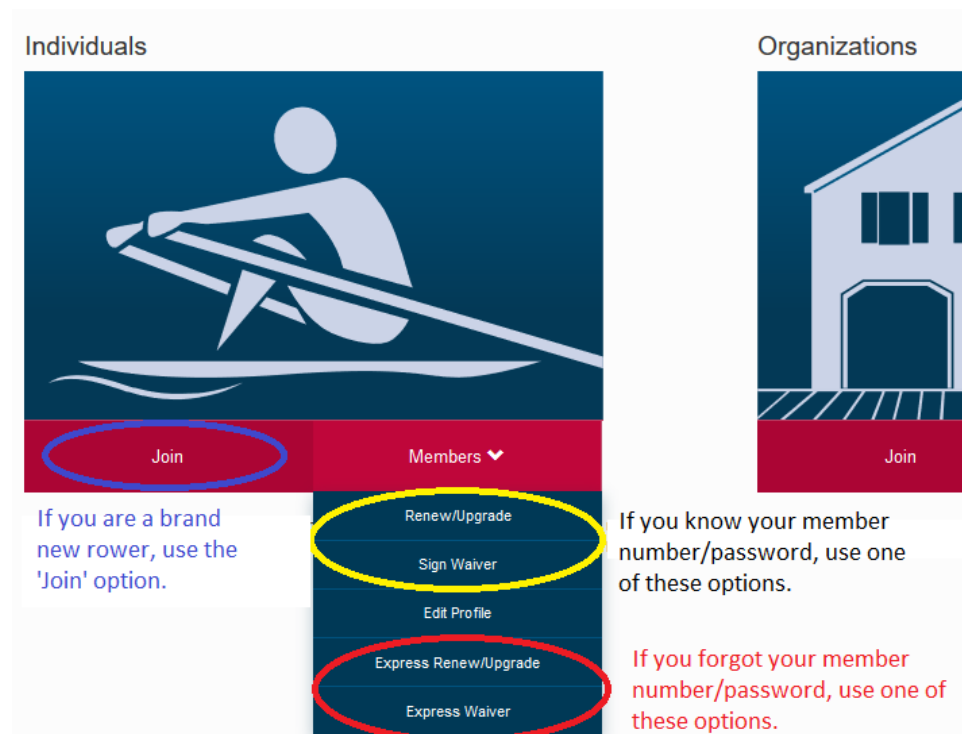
Individuals

Organizations

Join

Members

Join

If you are a brand new rower, use the 'Join' option.

Renew/Upgrade

Sign Waiver

Edit Profile

Express Renew/Upgrade

Express Waiver

If you know your member number/password, use one of these options.

If you forgot your member number/password, use one of these options.